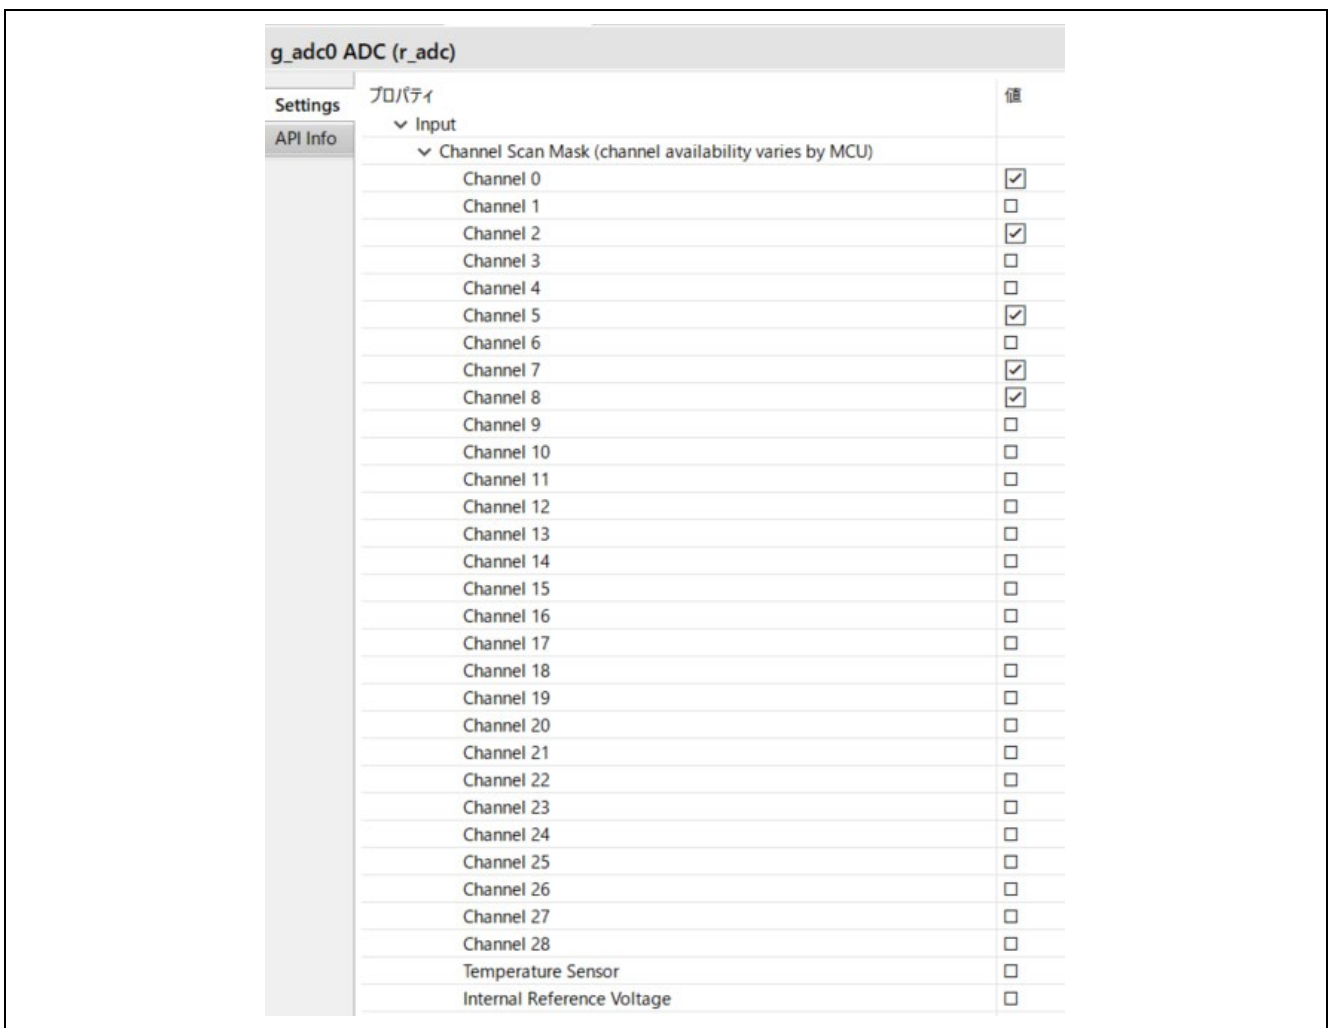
g_adc0 ADC (r_adc)

Settings
API Info

| プロパティ | 値 |
|---|---|
| Input | |
| Channel Scan Mask (channel availability varies by MCU) | |
| Channel 0 | ☑ |
| Channel 1 | ☐ |
| Channel 2 | ☑ |
| Channel 3 | ☐ |
| Channel 4 | ☐ |
| Channel 5 | ☑ |
| Channel 6 | ☐ |
| Channel 7 | ☑ |
| Channel 8 | ☑ |
| Channel 9 | ☐ |
| Channel 10 | ☐ |
| Channel 11 | ☐ |
| Channel 12 | ☐ |
| Channel 13 | ☐ |
| Channel 14 | ☐ |
| Channel 15 | ☐ |
| Channel 16 | ☐ |
| Channel 17 | ☐ |
| Channel 18 | ☐ |
| Channel 19 | ☐ |
| Channel 20 | ☐ |
| Channel 21 | ☐ |
| Channel 22 | ☐ |
| Channel 23 | ☐ |
| Channel 24 | ☐ |
| Channel 25 | ☐ |
| Channel 26 | ☐ |
| Channel 27 | ☐ |
| Channel 28 | ☐ |
| Temperature Sensor | ☐ |
| Internal Reference Voltage | ☐ |